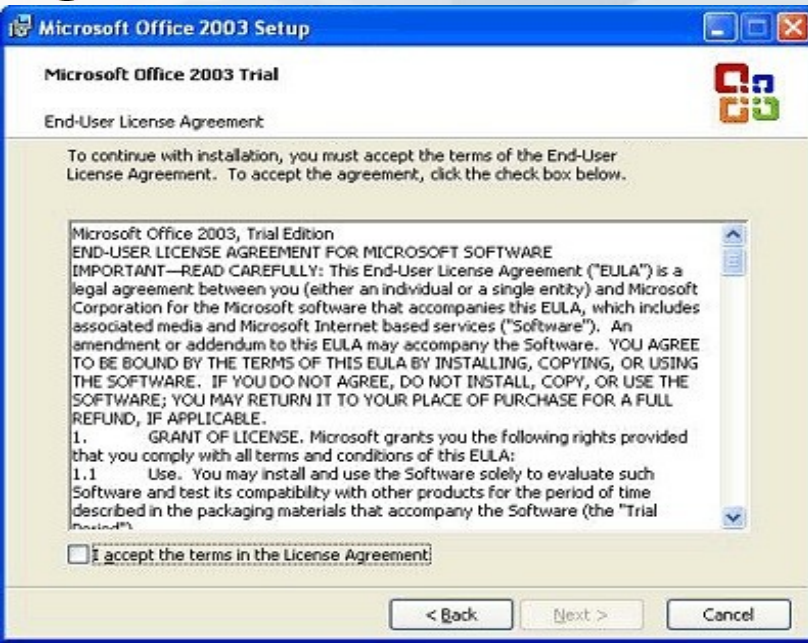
Microsoft Office 2003 Setup

Microsoft Office 2003 Trial

End-User License Agreement

To continue with installation, you must accept the terms of the End-User License Agreement. To accept the agreement, click the check box below.

Microsoft Office 2003, Trial Edition
END-USER LICENSE AGREEMENT FOR MICROSOFT SOFTWARE
IMPORTANT—READ CAREFULLY: This End-User License Agreement ("EULA") is a legal agreement between you (either an individual or a single entity) and Microsoft Corporation for the Microsoft software that accompanies this EULA, which includes associated media and Microsoft Internet based services ("Software"). An amendment or addendum to this EULA may accompany the Software. YOU AGREE TO BE BOUND BY THE TERMS OF THIS EULA BY INSTALLING, COPYING, OR USING THE SOFTWARE. IF YOU DO NOT AGREE, DO NOT INSTALL, COPY, OR USE THE SOFTWARE; YOU MAY RETURN IT TO YOUR PLACE OF PURCHASE FOR A FULL REFUND, IF APPLICABLE.
1. GRANT OF LICENSE. Microsoft grants you the following rights provided that you comply with all terms and conditions of this EULA:
1.1 Use. You may install and use the Software solely to evaluate such Software and test its compatibility with other products for the period of time described in the packaging materials that accompany the Software (the "Trial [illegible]

I accept the terms in the License Agreement

< Back Next > Cancel